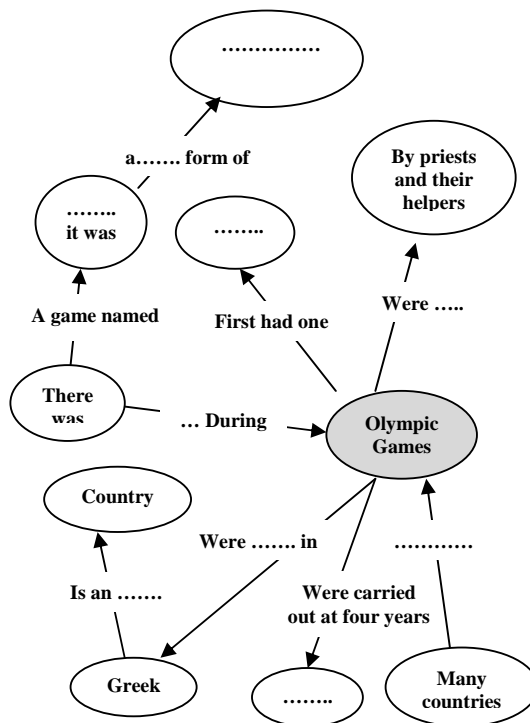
……………

a……. form of

…….. it was

……..

By priests and their helpers

A game named

First had one

Were …..

There was

… During

Olympic Games

Country

Were ……. in

…………

Is an …….

Were carried out at four years

Greek

……..

Many countries